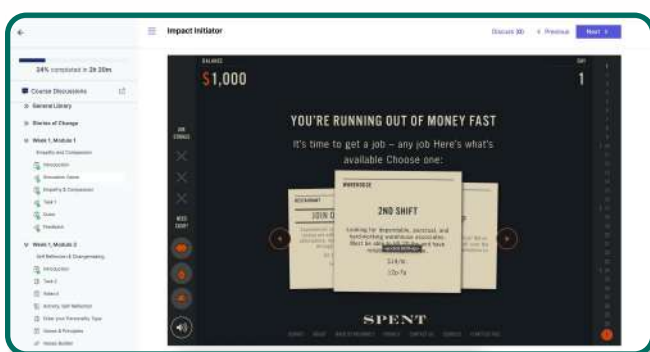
Impact Initiator

Discuss (8) < Previous Next >

34% completed in 2h 30m

Course Discussions

General Library

Stories of Change

Week 1, Module 1

Empathy and Compassion

Introduction

Simulation Game

Empathy & Compassion

Task 1

Quiz

Feedback

Week 1, Module 2

Self Reflection & Changemaking

Introduction

Task 2

Video 2

Activity: Self Reflection

Enter your Personality Type

Values & Principles

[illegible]

BALANCE

$1,000

DAY

1

JOB STRIKES

NEED HELP?

YOU'RE RUNNING OUT OF MONEY FAST

It's time to get a job – any job Here's what's available Choose one:

RESTAURANT

JOIN O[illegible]

WAREHOUSE

2ND SHIFT

Looking for dependable, punctual, and hardworking warehouse associates. Must be able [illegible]

$14/hr

10p-7a

SPENT

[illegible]